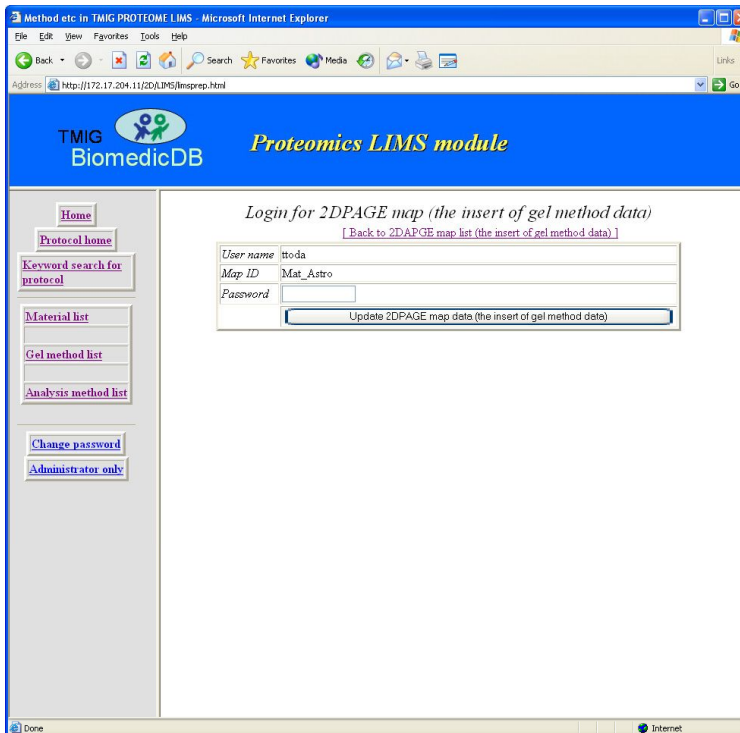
Method etc in TMIG PROTEOME LIMS - Microsoft Internet Explorer
File Edit View Favorites Tools Help
Back Search Favorites Media
Links
Address http://172.17.204.11/2D/LIMS/limsprep.html
Go

TMIG BiomedicDB
Proteomics LIMS module

Home
Protocol home
Keyword search for protocol
Material list
Gel method list
Analysis method list
Change password
Administrator only

Login for 2DPAGE map (the insert of gel method data)
[ Back to 2DAPGE map list (the insert of gel method data) ]

| User name | ttoda |
|---|---|
| Map ID | Mat_Astro |
| Password | |
| | Update 2DPAGE map data (the insert of gel method data) |

Done
Internet